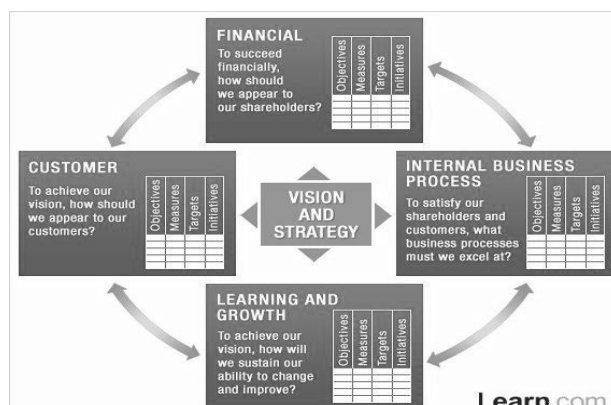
FINANCIAL

To succeed financially, how should we appear to our shareholders?

| Objectives | Measures | Targets | Initiatives |
|---|---|---|---|
| | | | |
| | | | |
| | | | |

CUSTOMER

To achieve our vision, how should we appear to our customers?

| Objectives | Measures | Targets | Initiatives |
|---|---|---|---|
| | | | |
| | | | |
| | | | |

VISION AND STRATEGY

INTERNAL BUSINESS PROCESS

To satisfy our shareholders and customers, what business processes must we excel at?

| Objectives | Measures | Targets | Initiatives |
|---|---|---|---|
| | | | |
| | | | |
| | | | |

LEARNING AND GROWTH

To achieve our vision, how will we sustain our ability to change and improve?

| Objectives | Measures | Targets | Initiatives |
|---|---|---|---|
| | | | |
| | | | |
| | | | |

Learn.com